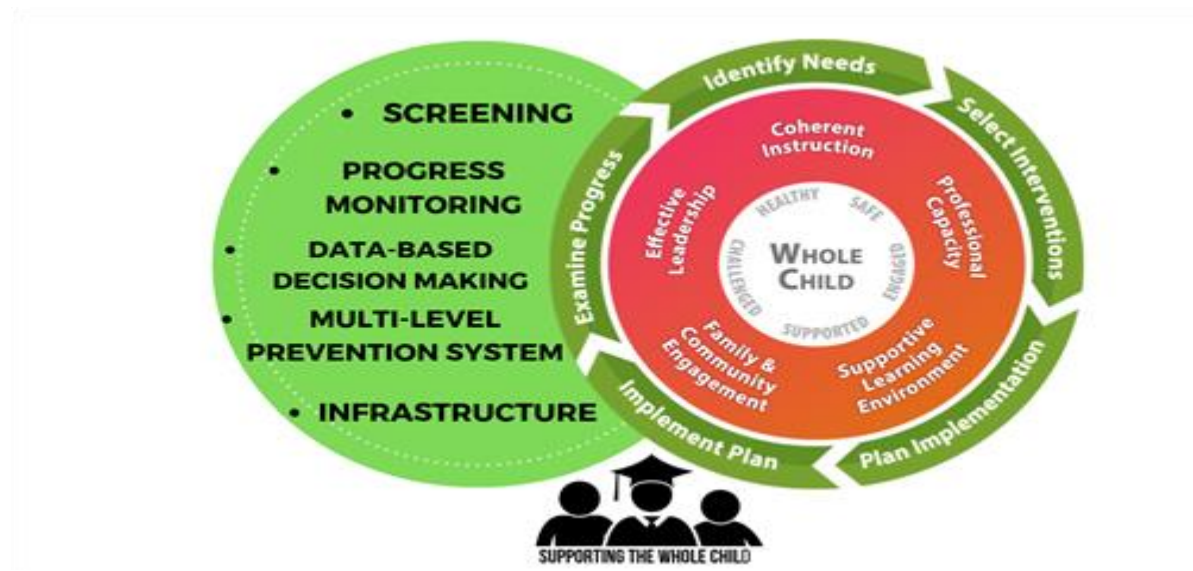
• SCREENING
• PROGRESS MONITORING
• DATA-BASED DECISION MAKING
• MULTI-LEVEL PREVENTION SYSTEM
• INFRASTRUCTURE

Identify Needs
Select Interventions
Plan Implementation
Implement Plan
Examine Progress

Coherent Instruction
Professional Capacity
Supportive Learning Environment
Family & Community Engagement
Effective Leadership

HEALTHY
SAFE
ENGAGED
SUPPORTED
CHALLENGED
WHOLE CHILD

SUPPORTING THE WHOLE CHILD